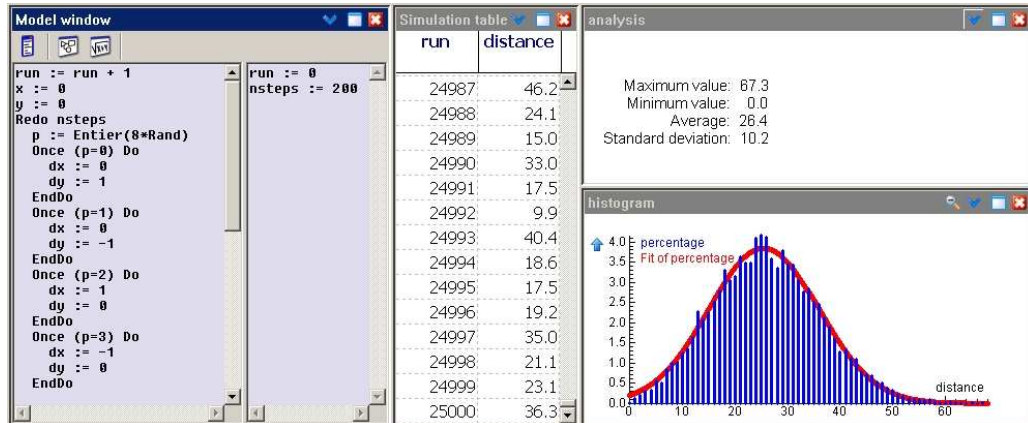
Model window

run := run + 1
x := 0
y := 0
Redo nsteps
  p := Entier(8*Rand)
  Once (p=0) Do
    dx := 0
    dy := 1
  EndDo
  Once (p=1) Do
    dx := 0
    dy := -1
  EndDo
  Once (p=2) Do
    dx := 1
    dy := 0
  EndDo
  Once (p=3) Do
    dx := -1
    dy := 0
  EndDo

run := 0
nsteps := 200

Simulation table

| run | distance |
|---|---|
| 24987 | 46.2 |
| 24988 | 24.1 |
| 24989 | 15.0 |
| 24990 | 33.0 |
| 24991 | 17.5 |
| 24992 | 9.9 |
| 24993 | 40.4 |
| 24994 | 18.6 |
| 24995 | 17.5 |
| 24996 | 19.2 |
| 24997 | 35.0 |
| 24998 | 21.1 |
| 24999 | 23.1 |
| 25000 | 36.3 |

analysis

Maximum value: 67.3
Minimum value: 0.0
Average: 26.4
Standard deviation: 10.2

histogram

percentage
Fit of percentage
4.0
3.5
3.0
2.5
2.0
1.5
1.0
0.5
0.0
0 10 20 30 40 50 60
distance